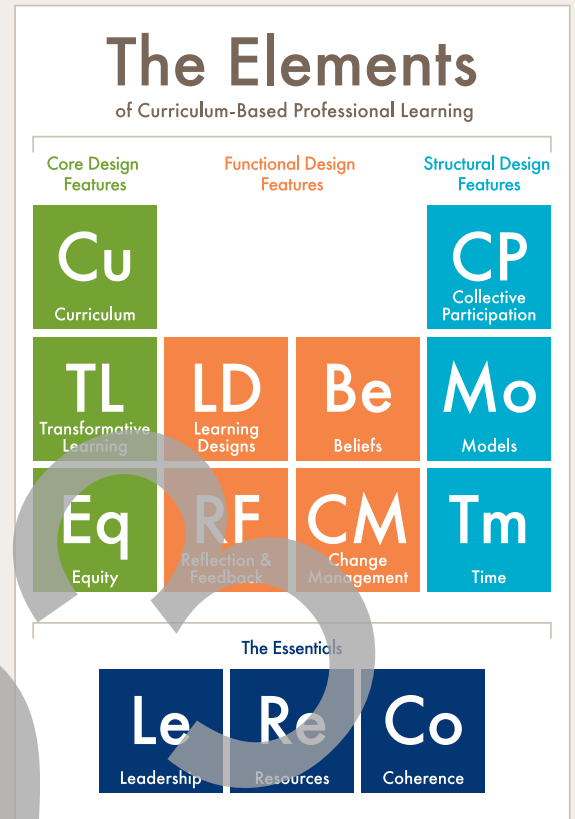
The Elements
of Curriculum-Based Professional Learning

Core Design Features

Functional Design Features

Structural Design Features

Cu
Curriculum

CP
Collective Participation

TL
Transformative Learning

LD
Learning Designs

Be
Beliefs

Mo
Models

Eq
Equity

RF
Reflection & Feedback

CM
Change Management

Tm
Time

The Essentials

Le
Leadership

Re
Resources

Co
Coherence